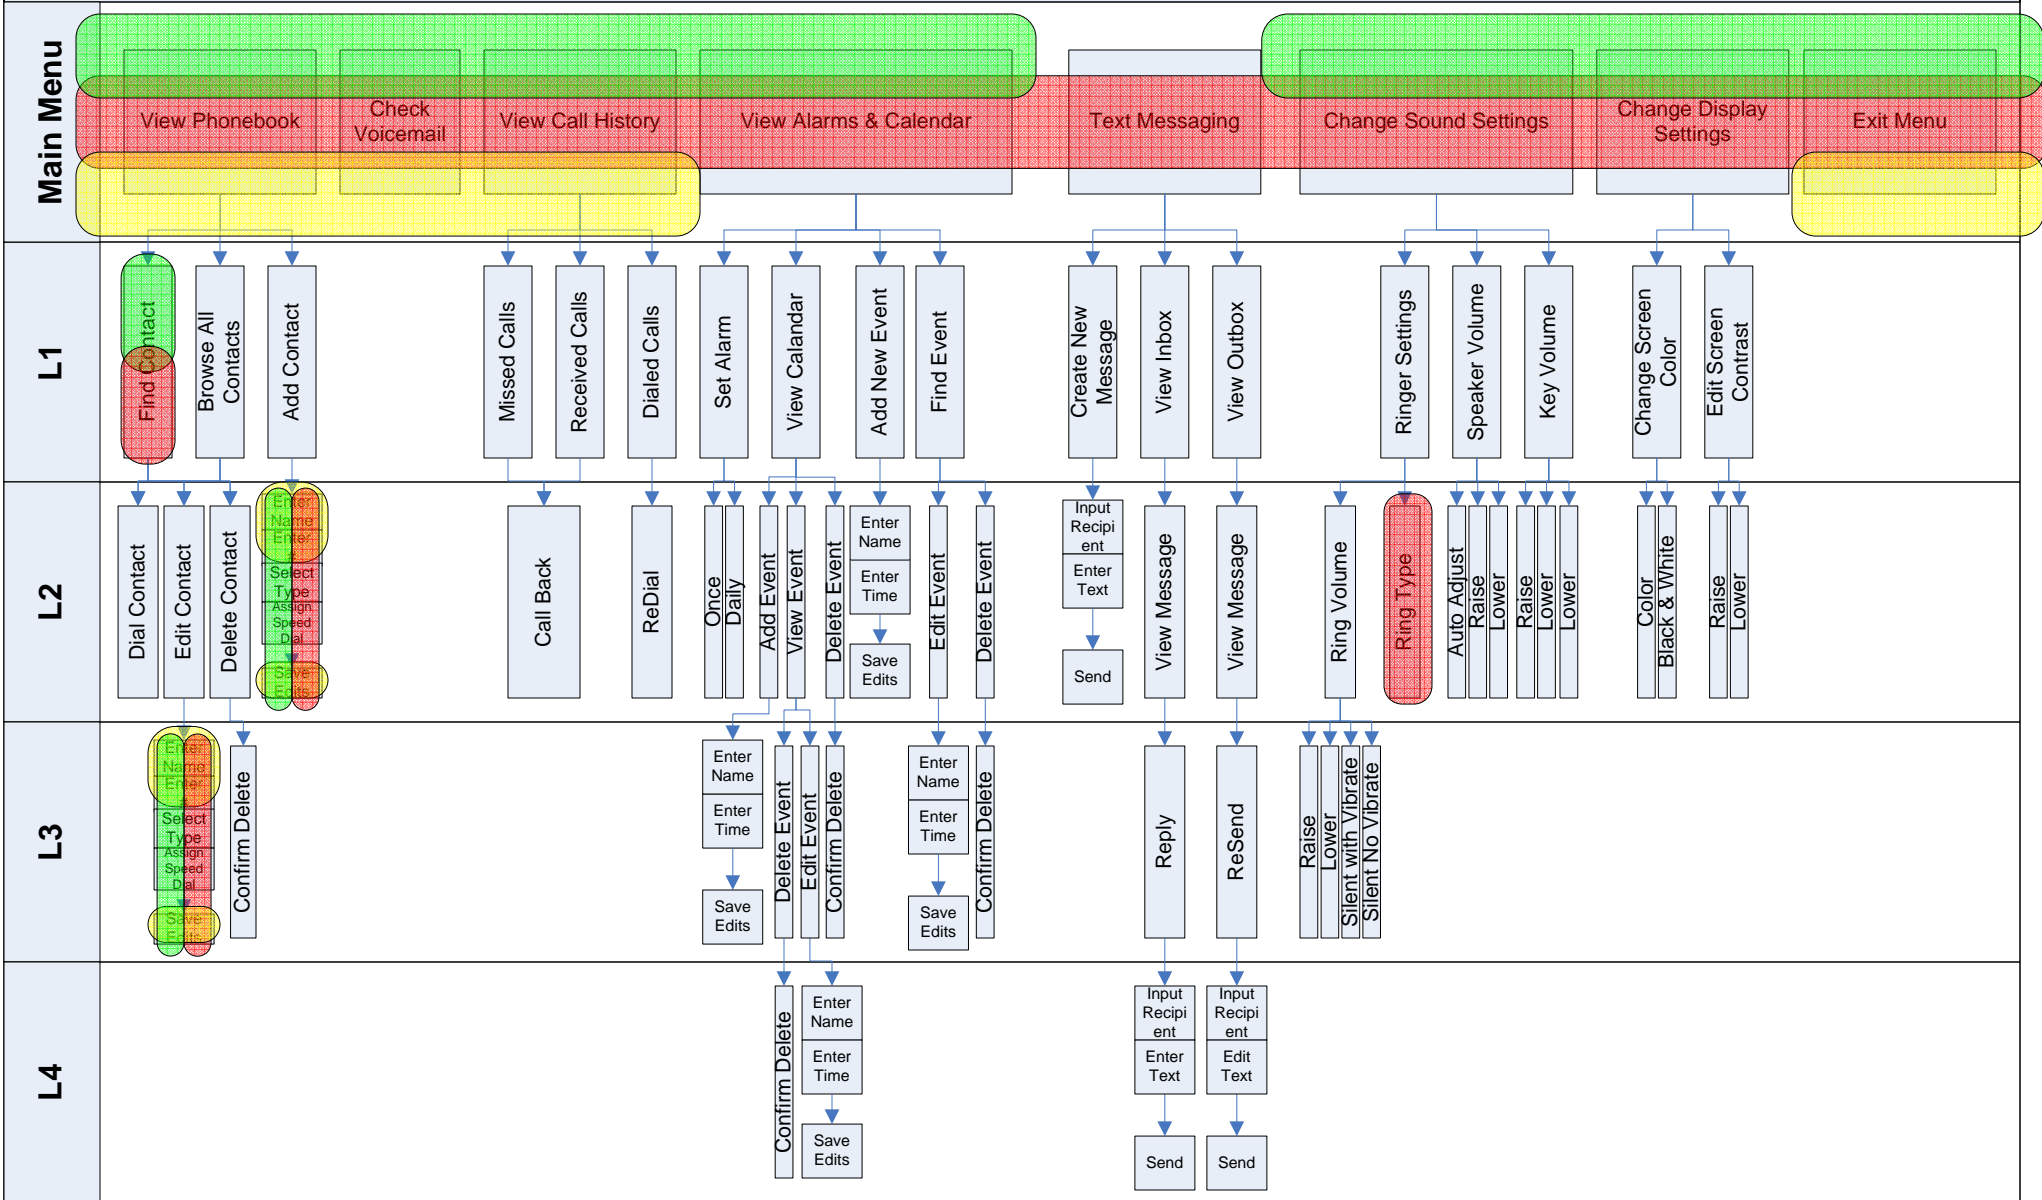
Main Menu

View Phonebook
Check Voicemail
View Call History
View Alarms & Calendar
Text Messaging
Change Sound Settings
Change Display Settings
Exit Menu

L1

Find Contact
Browse All Contacts
Add Contact
Missed Calls
Received Calls
Dialed Calls
Set Alarm
View Calandar
Add New Event
Find Event
Create New Message
View Inbox
View Outbox
Ringer Settings
Speaker Volume
Key Volume
Change Screen Color
Edit Screen Contrast

L2

Dial Contact
Edit Contact
Delete Contact
Enter Name
Enter
Select Type
Assign Speed Dial
Save Edits
Call Back
ReDial
Once
Daily
Add Event
View Event
Delete Event
Enter Name
Enter Time
Save Edits
Edit Event
Delete Event
Input Recipient
Enter Text
Send
View Message
View Message
Ring Volume
Ring Type
Auto Adjust
Raise
Lower
Raise
Lower
Lower
Color
Black & White
Raise
Lower

L3

Enter Name
Enter
Select Type
Assign Speed Dial
Save Edits
Confirm Delete
Enter Name
Enter Time
Save Edits
Delete Event
Edit Event
Confirm Delete
Enter Name
Enter Time
Save Edits
Confirm Delete
Reply
ReSend
Raise
Lower
Silent with Vibrate
Silent No Vibrate

L4

Confirm Delete
Enter Name
Enter Time
Save Edits
Input Recipient
Enter Text
Send
Input Recipient
Edit Text
Send